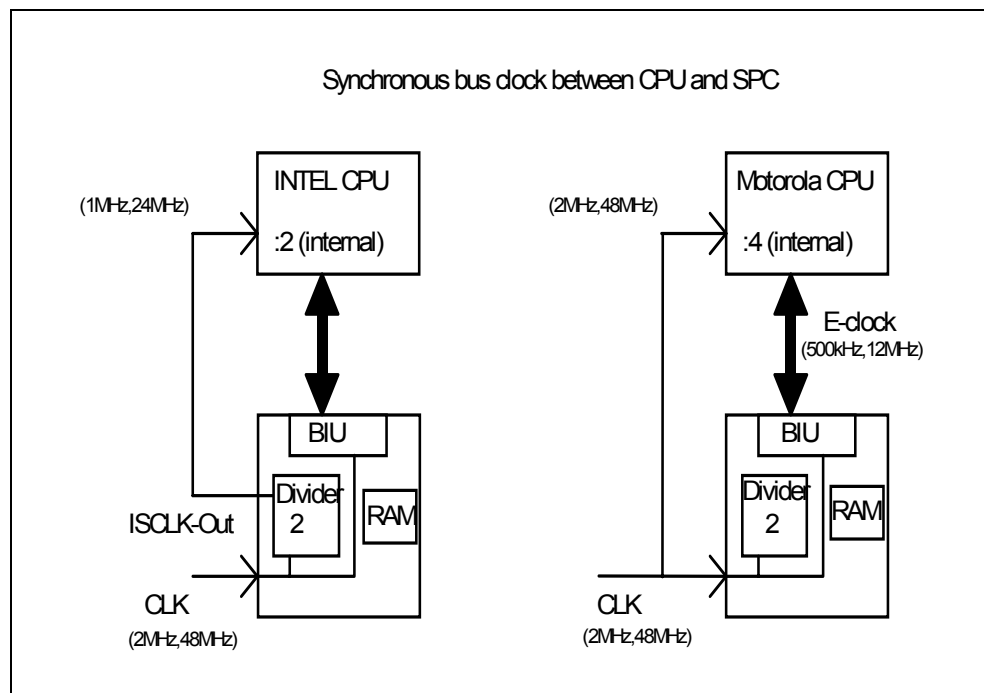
Synchronous bus clock between CPU and SPC

INTEL CPU
:2 (internal)

(1MHz,24MHz)

BIU
Divider
2
RAM

ISCLK-Out

CLK
(2MHz,48MHz)

Motorola CPU
:4 (internal)

(2MHz,48MHz)

E-clock
(500kHz,12MHz)

BIU
Divider
2
RAM

CLK
(2MHz,48MHz)